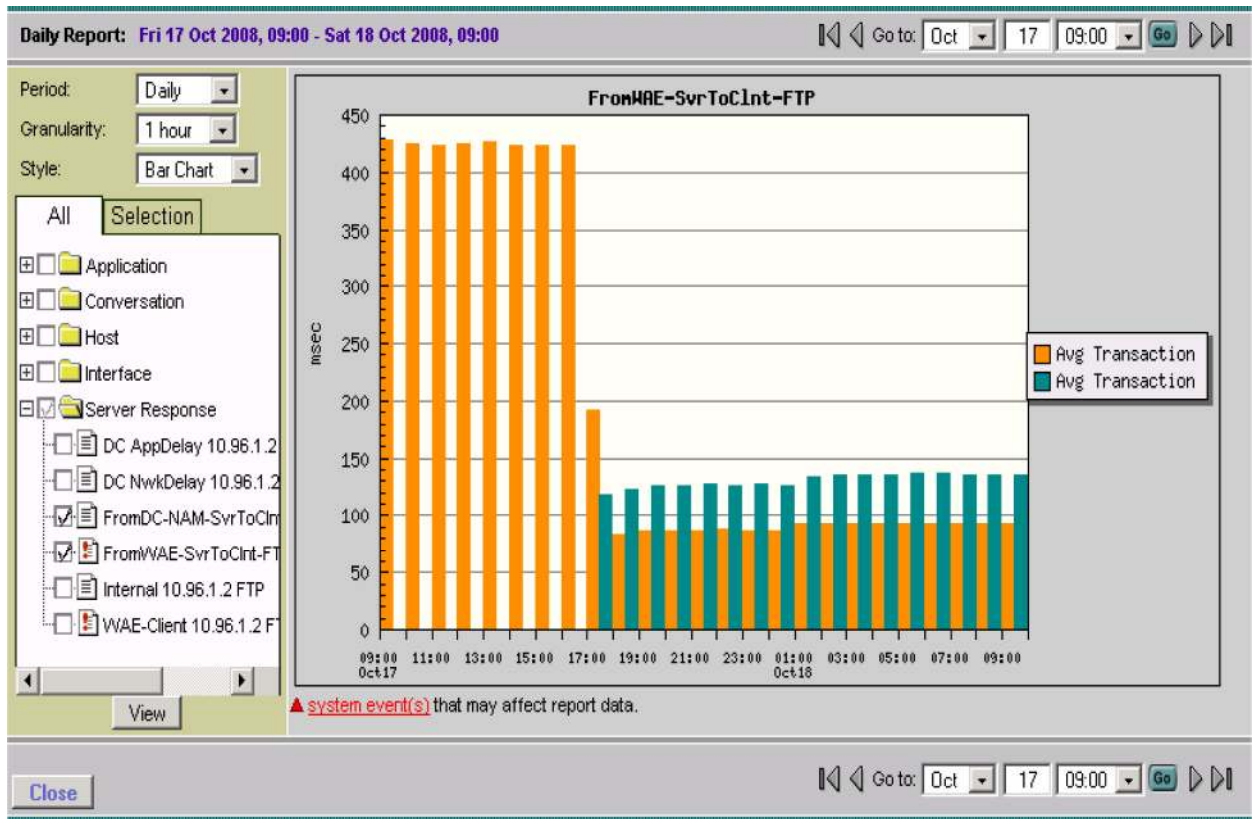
Daily Report: Fri 17 Oct 2008, 09:00 - Sat 18 Oct 2008, 09:00

Go to: Oct 17 09:00 Go

Period: Daily
Granularity: 1 hour
Style: Bar Chart

All | Selection

Application
Conversation
Host
Interface
Server Response
DC AppDelay 10.96.1.2
DC NwkDelay 10.96.1.2
FromDC-NAM-SvrToCln
FromWAE-SvrToClnt-FT
Internal 10.96.1.2 FTP
WAE-Client 10.96.1.2 F

View

FromWAE-SvrToClnt-FTP

msec

450
400
350
300
250
200
150
100
50
0

09:00 Oct17
11:00
13:00
15:00
17:00
19:00
21:00
23:00
01:00 Oct18
03:00
05:00
07:00
09:00

Avg Transaction
Avg Transaction

system event(s) that may affect report data.

Close

Go to: Oct 17 09:00 Go